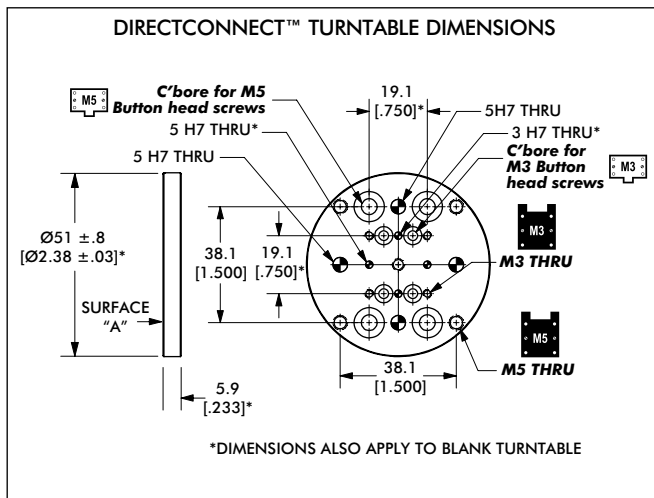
DIRECTCONNECT™ TURNTABLE DIMENSIONS

M5

C'bore for M5 Button head screws

5 H7 THRU*

5 H7 THRU

19.1 [.750]*

5H7 THRU

3 H7 THRU*

C'bore for M3 Button head screws

M3

Ø51 ±.8 [Ø2.38 ±.03]*

38.1 [1.500]

19.1 [.750]*

M3

M3 THRU

SURFACE "A"

M5

38.1 [1.500]

M5 THRU

5.9 [.233]*

*DIMENSIONS ALSO APPLY TO BLANK TURNTABLE